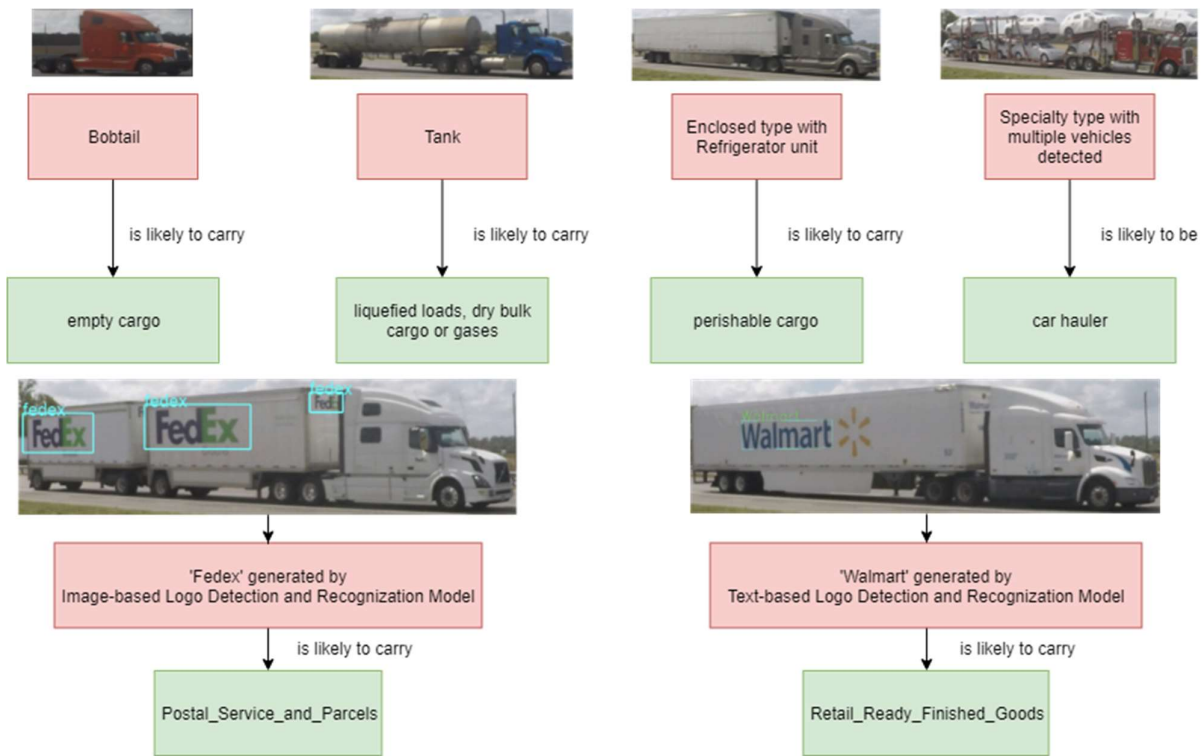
Bobtail

is likely to carry

empty cargo

Tank

is likely to carry

liquefied loads, dry bulk cargo or gases

Enclosed type with Refrigerator unit

is likely to carry

perishable cargo

Specialty type with multiple vehicles detected

is likely to be

car hauler

fedex FedEx fedex FedEx fedex FedEx

'Fedex' generated by Image-based Logo Detection and Recognization Model

is likely to carry

Postal_Service_and_Parcels

Walmart Walmart

'Walmart' generated by Text-based Logo Detection and Recognization Model

is likely to carry

Retail_Ready_Finished_Goods